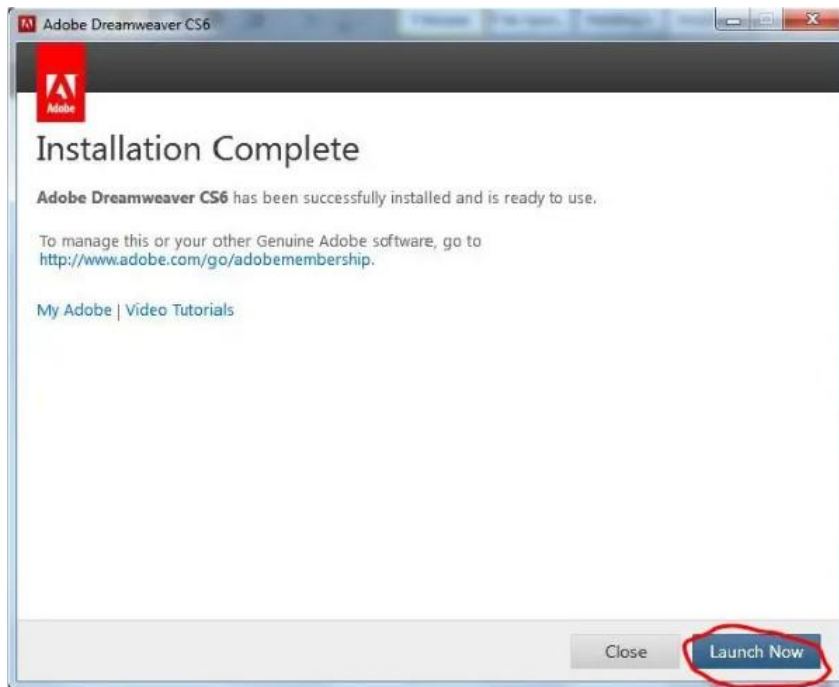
Adobe Dreamweaver CS6

Adobe

Installation Complete

Adobe Dreamweaver CS6 has been successfully installed and is ready to use.

To manage this or your other Genuine Adobe software, go to http://www.adobe.com/go/adobemembership.

My Adobe | Video Tutorials

Close

Launch Now